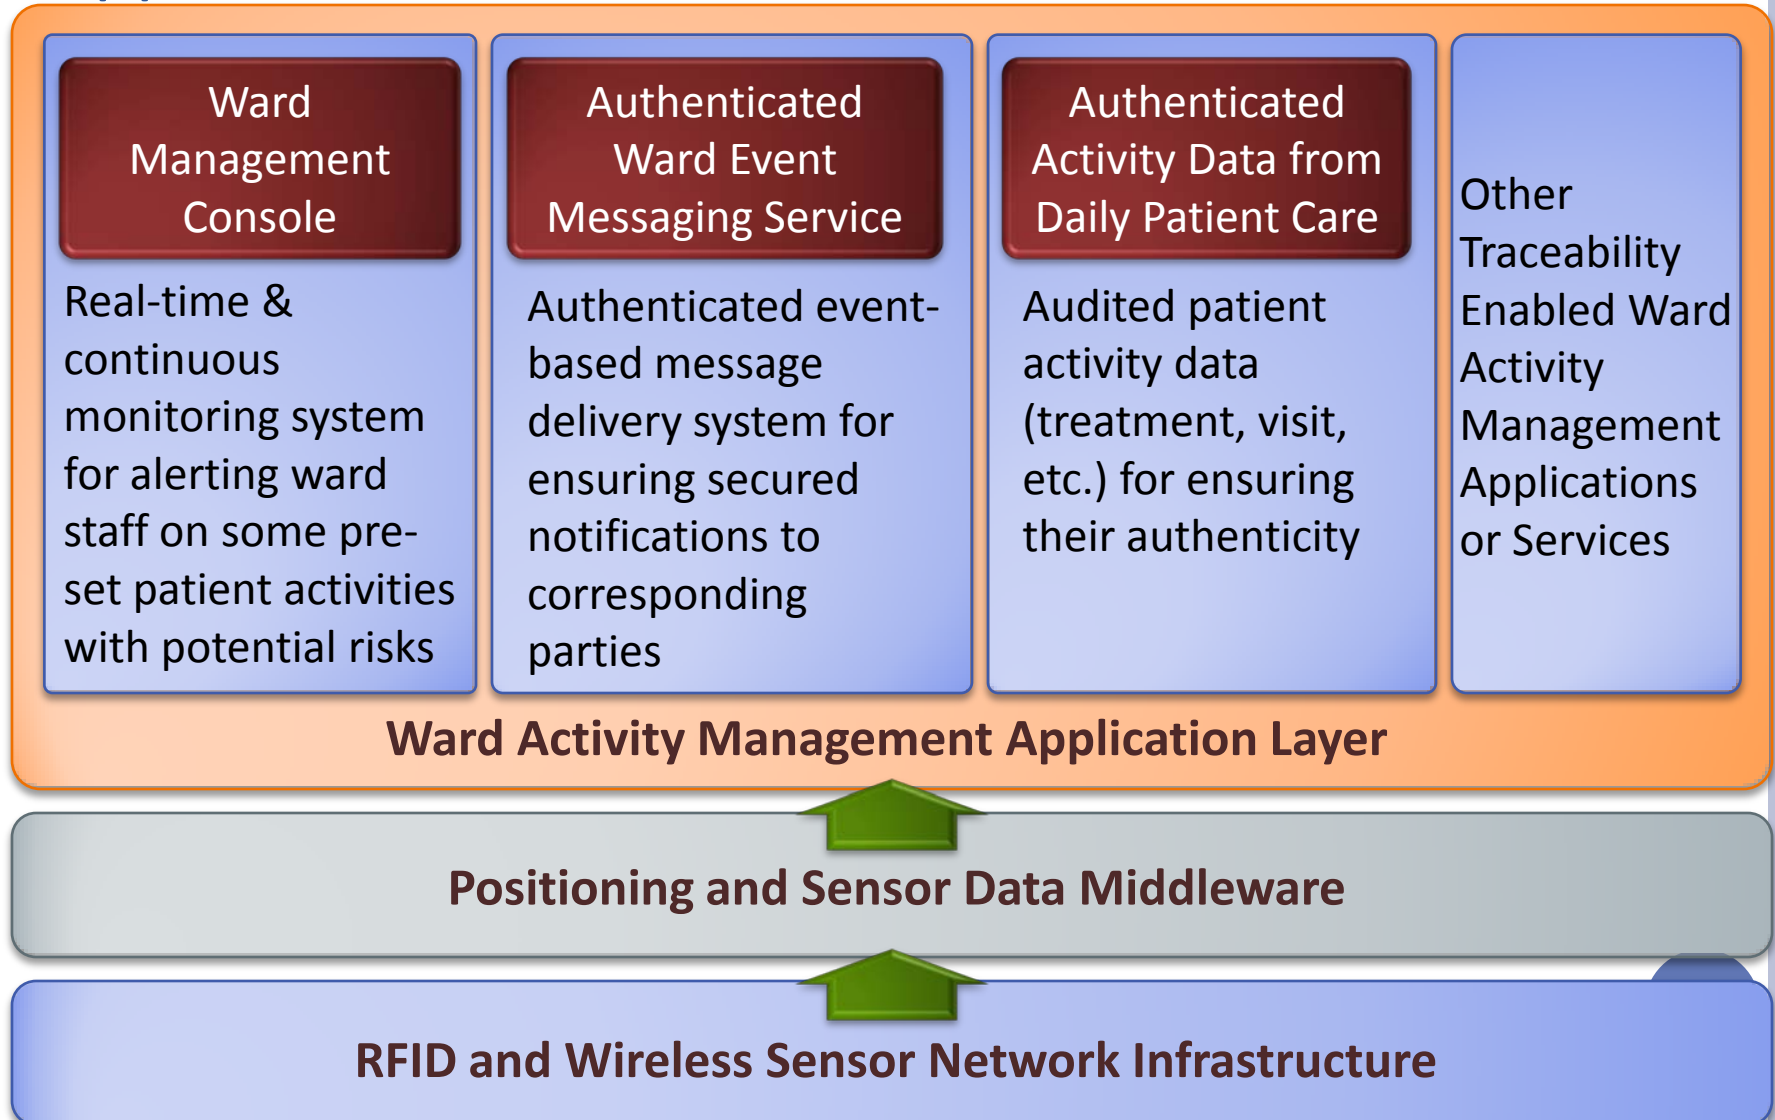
Ward Management Console

Real-time & continuous monitoring system for alerting ward staff on some pre-set patient activities with potential risks

Authenticated Ward Event Messaging Service

Authenticated event-based message delivery system for ensuring secured notifications to corresponding parties

Authenticated Activity Data from Daily Patient Care

Audited patient activity data (treatment, visit, etc.) for ensuring their authenticity

Other Traceability Enabled Ward Activity Management Applications or Services

Ward Activity Management Application Layer

Positioning and Sensor Data Middleware

RFID and Wireless Sensor Network Infrastructure